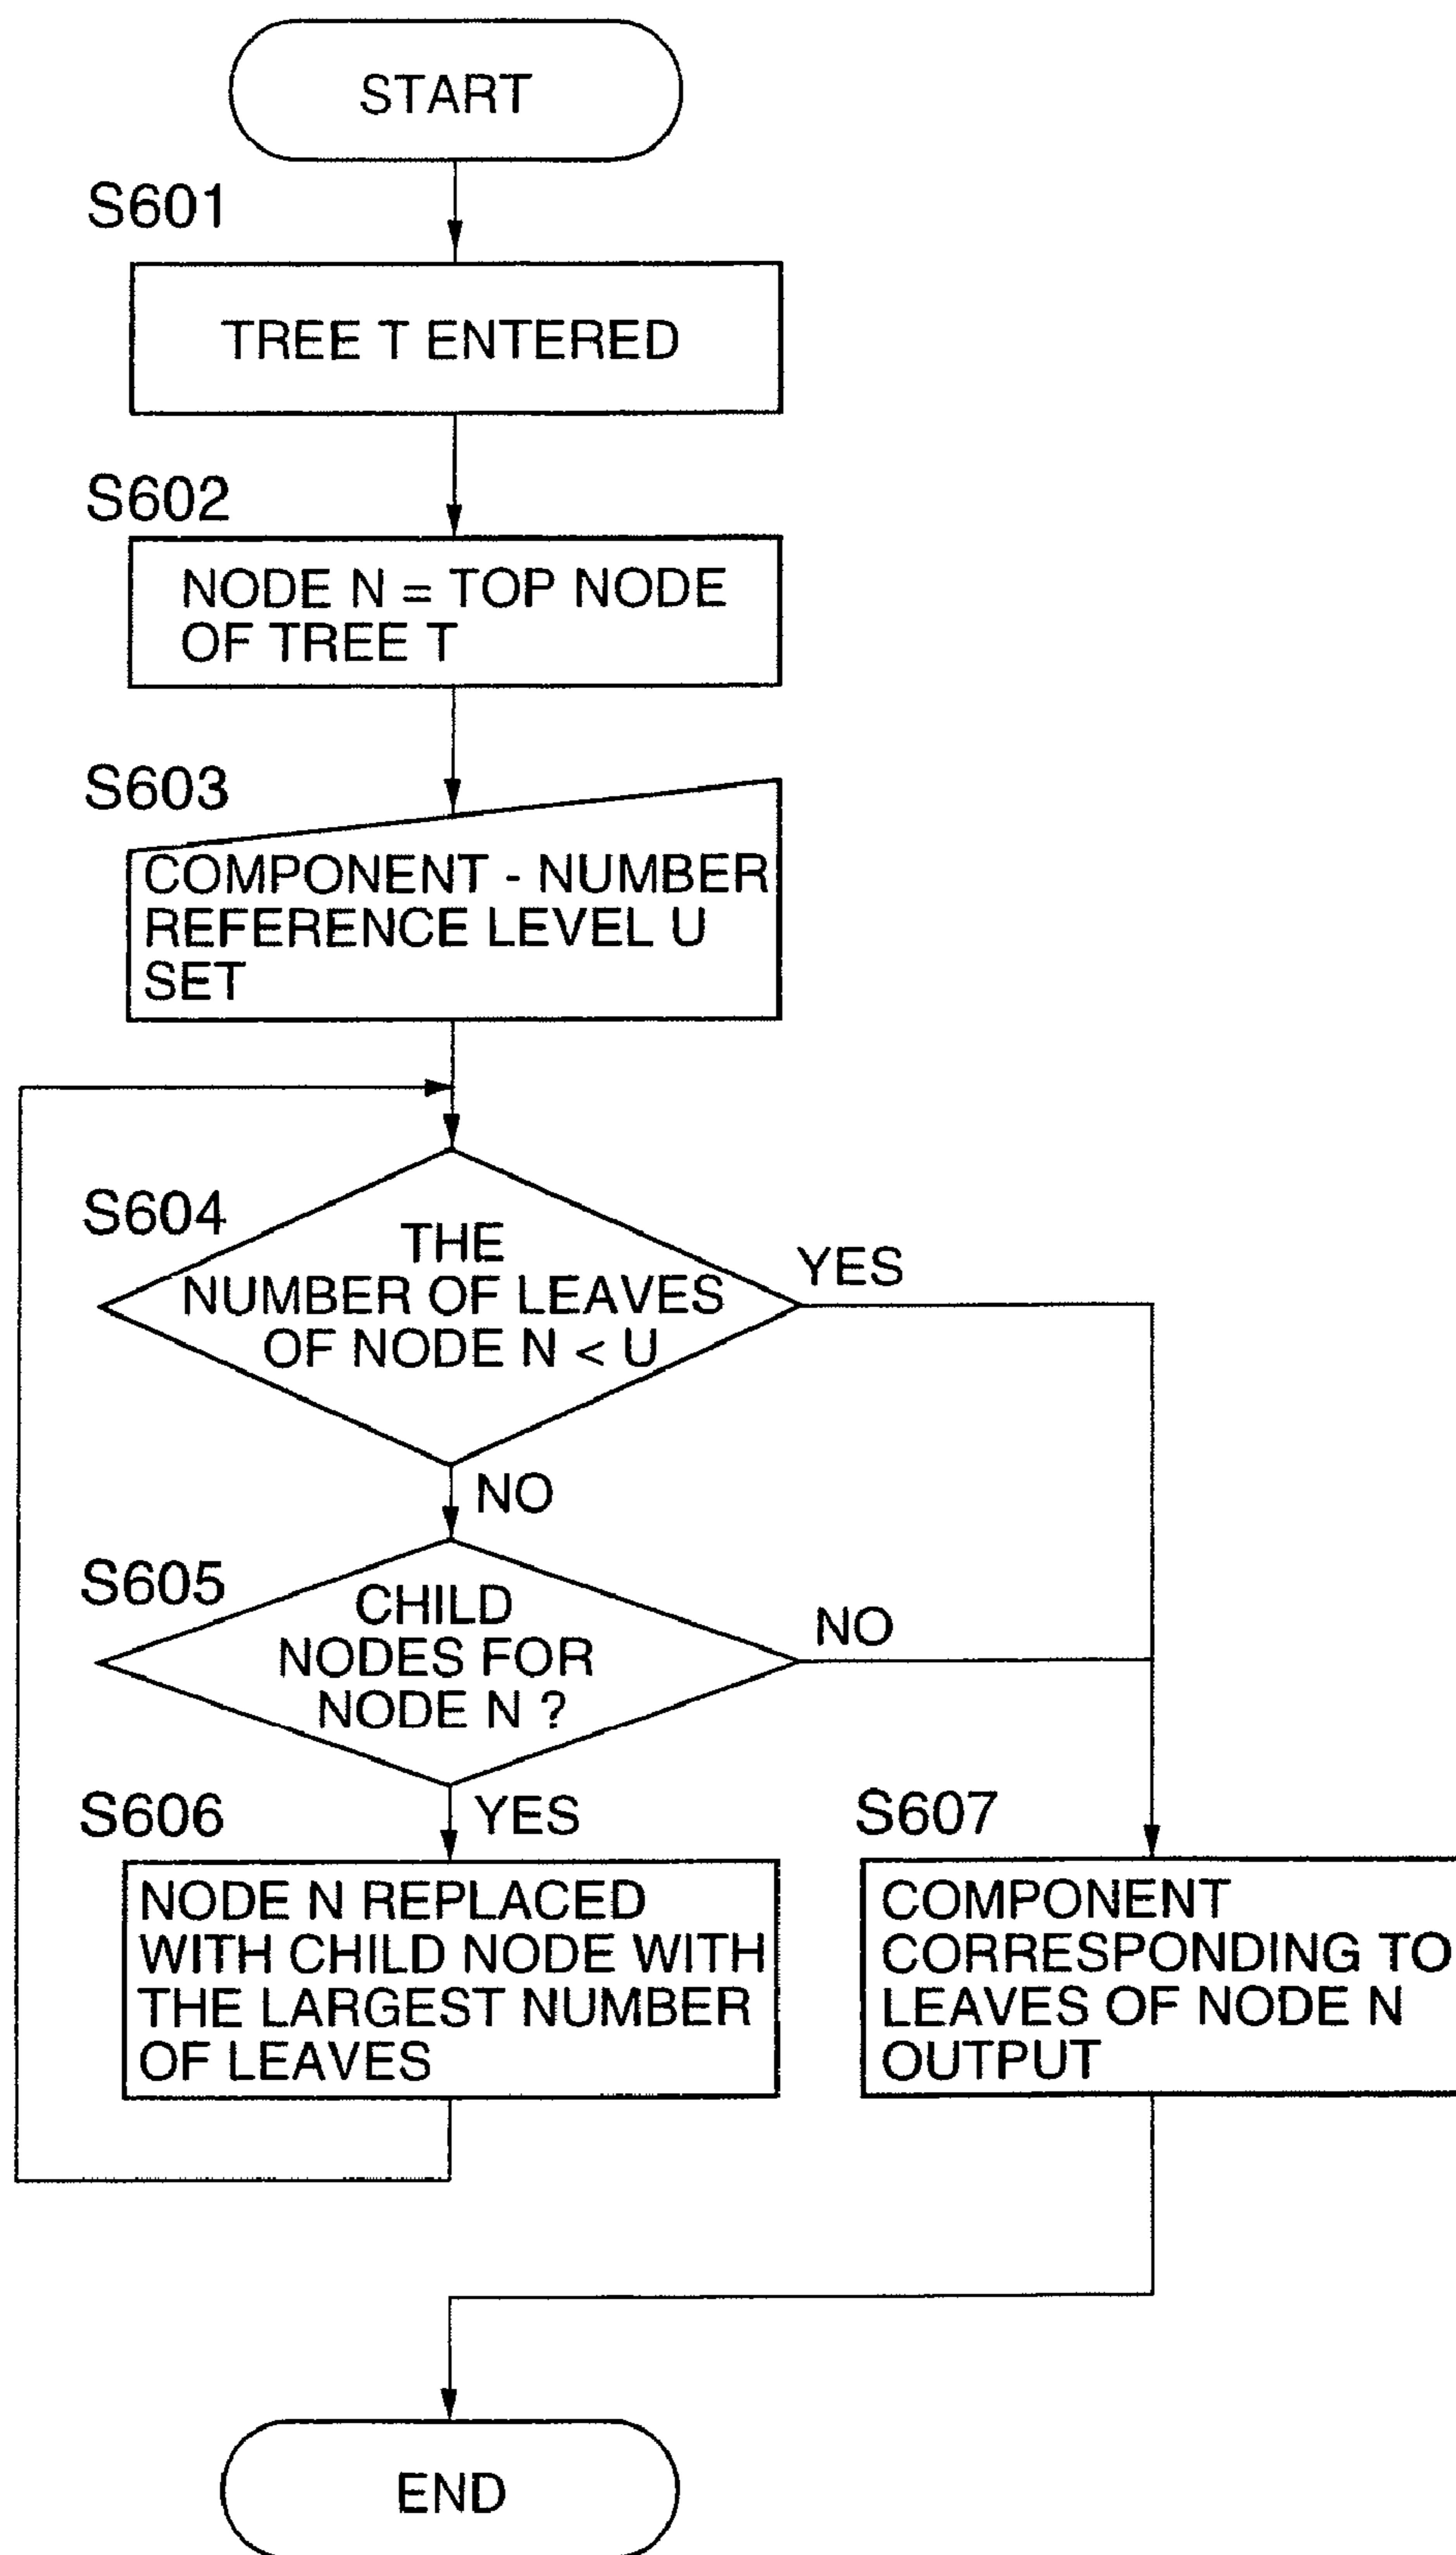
START

S601

TREE T ENTERED

S602

NODE N = TOP NODE OF TREE T

S603

COMPONENT - NUMBER REFERENCE LEVEL U SET

S604

THE NUMBER OF LEAVES OF NODE N < U

YES

NO

S605

CHILD NODES FOR NODE N ?

NO

YES

S606

NODE N REPLACED WITH CHILD NODE WITH THE LARGEST NUMBER OF LEAVES

S607

COMPONENT CORRESPONDING TO LEAVES OF NODE N OUTPUT

END